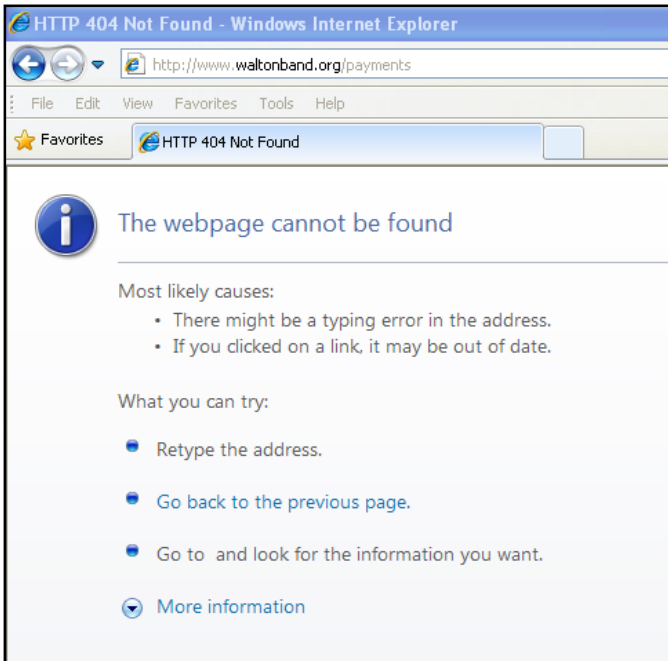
HTTP 404 Not Found - Windows Internet Explorer

http://www.waltonband.org/payments

File Edit View Favorites Tools Help

Favorites HTTP 404 Not Found

The webpage cannot be found

Most likely causes:
• There might be a typing error in the address.
• If you clicked on a link, it may be out of date.

What you can try:

Retype the address.

Go back to the previous page.

Go to and look for the information you want.

More information